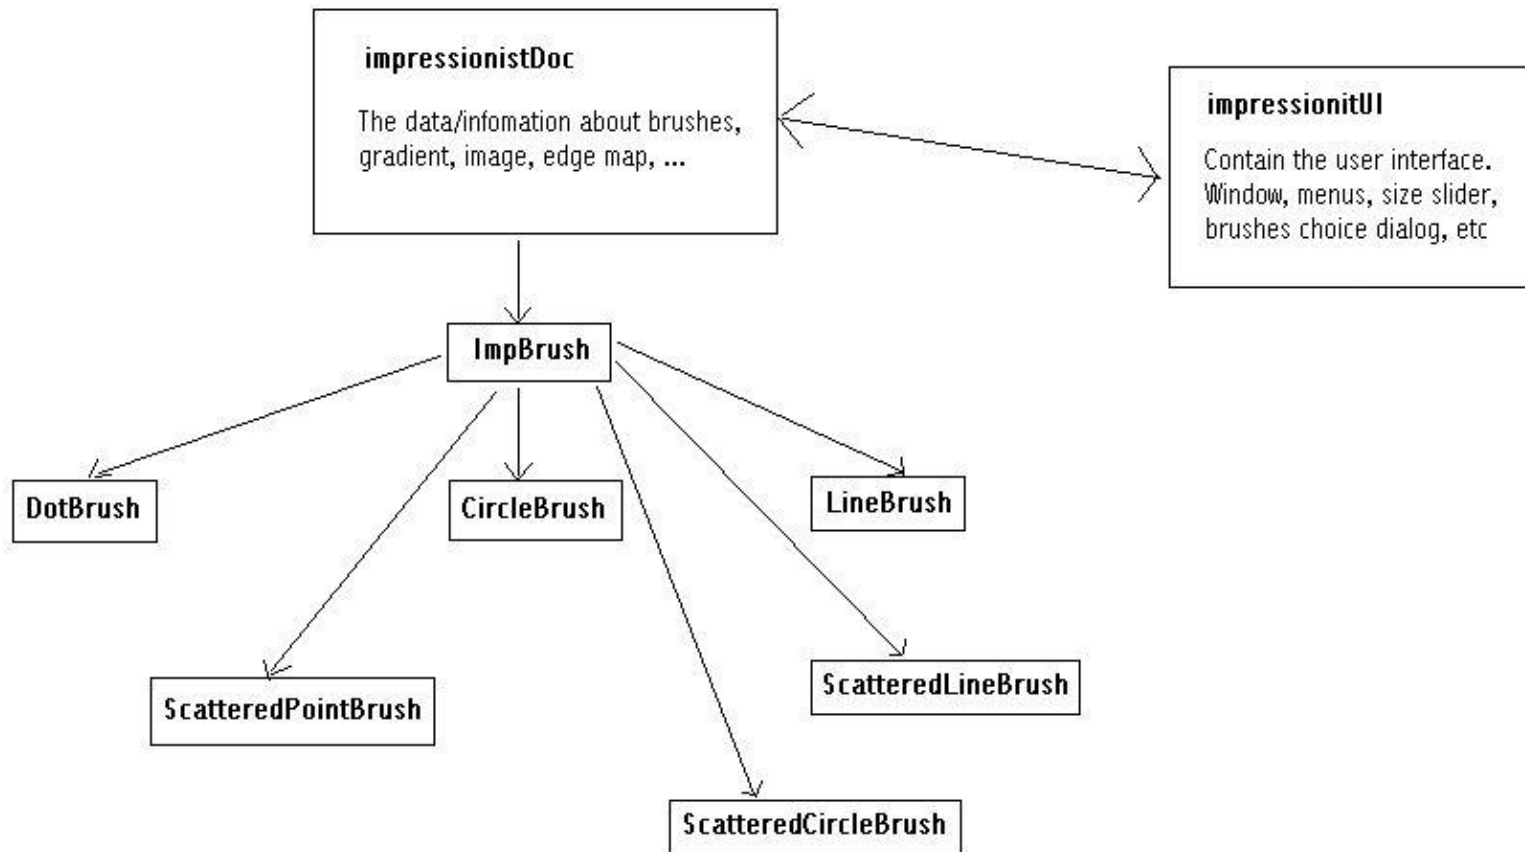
impressionistDoc

The data/infomation about brushes, gradient, image, edge map, ...

impressionitUI

Contain the user interface. Window, menus, size slider, brushes choice dialog, etc

ImpBrush

DotBrush

CircleBrush

LineBrush

ScatteredPointBrush

ScatteredLineBrush

ScatteredCircleBrush